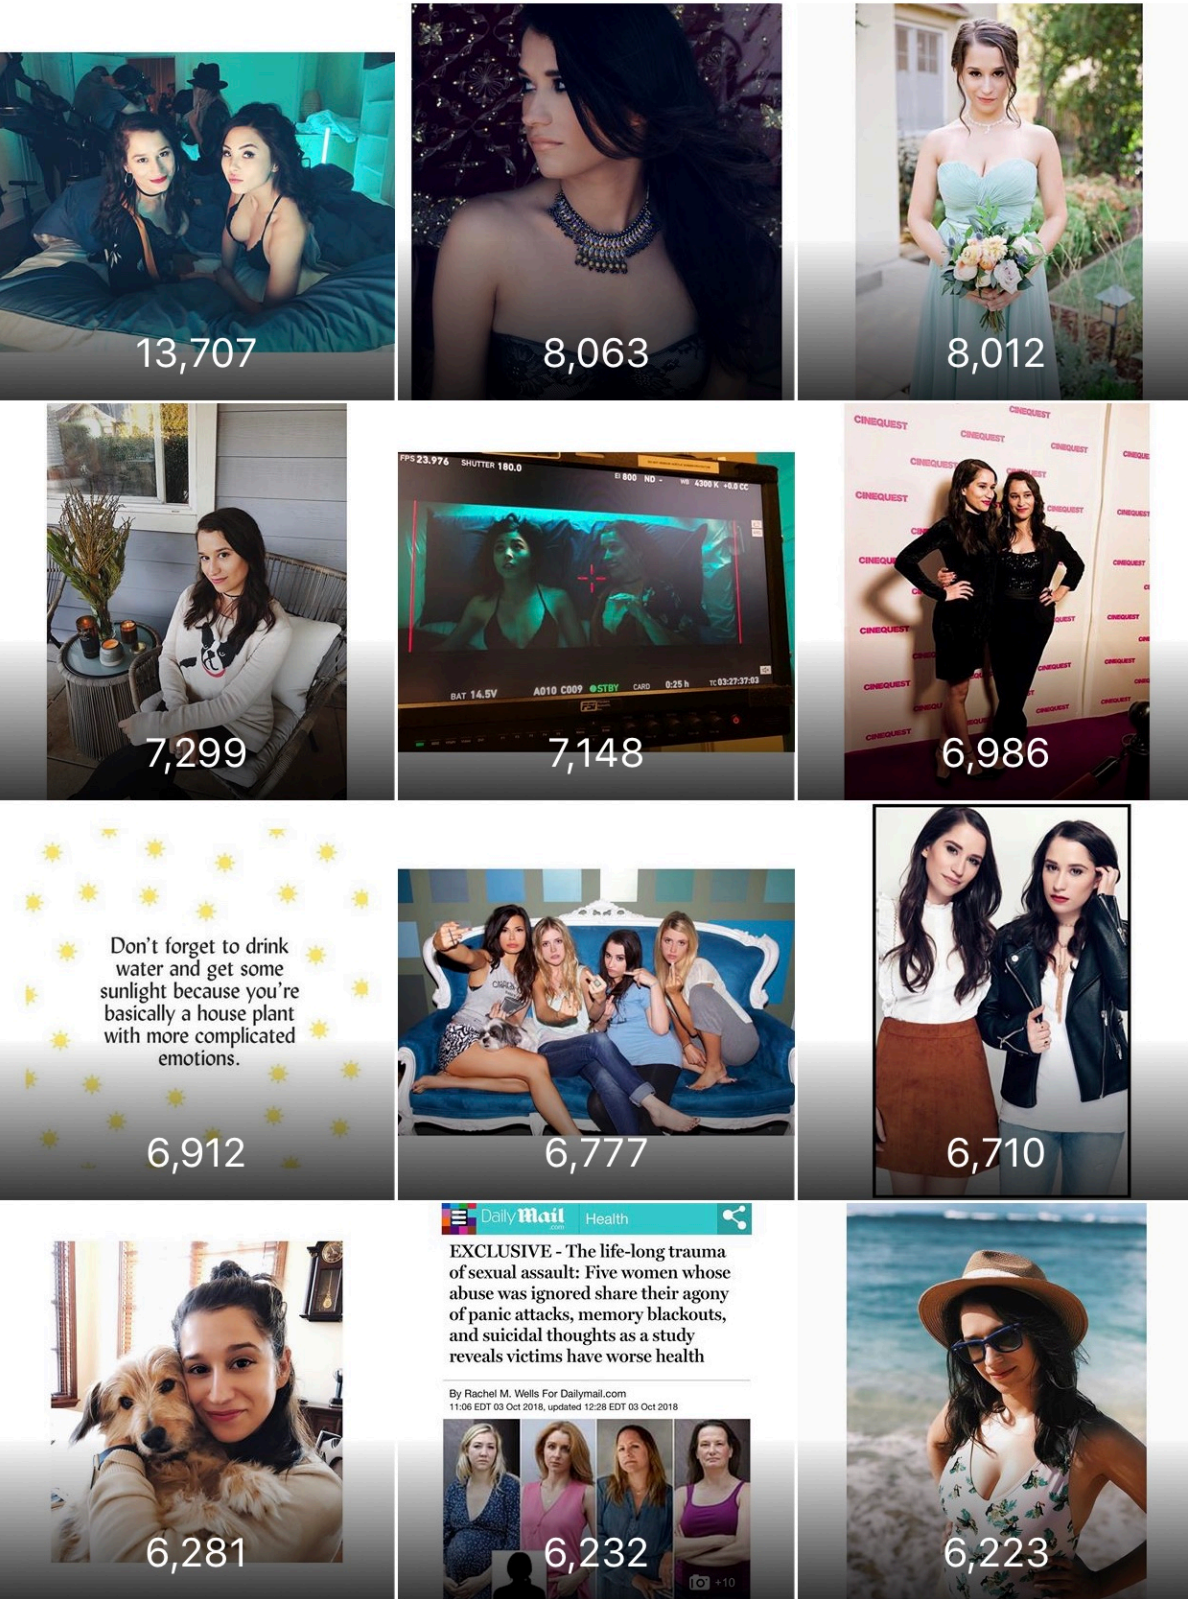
13,707

8,063

8,012

7,299

FPS 23.976 SHUTTER 180.0

EI 800 ND -

WB 4300 K +0.0 CC

BAT 14.5V A010 C009 STBY CARD 0:25 h TC 03:27:37:03

7,148

CINEQUEST CINEQUEST CINEQUEST CINEQUEST CINEQUEST

6,986

Don't forget to drink water and get some sunlight because you're basically a house plant with more complicated emotions.

6,912

6,777

6,710

6,281

Daily Mail .com Health

EXCLUSIVE - The life-long trauma of sexual assault: Five women whose abuse was ignored share their agony of panic attacks, memory blackouts, and suicidal thoughts as a study reveals victims have worse health

By Rachel M. Wells For Dailymail.com
11:06 EDT 03 Oct 2018, updated 12:28 EDT 03 Oct 2018

+10

6,232

6,223